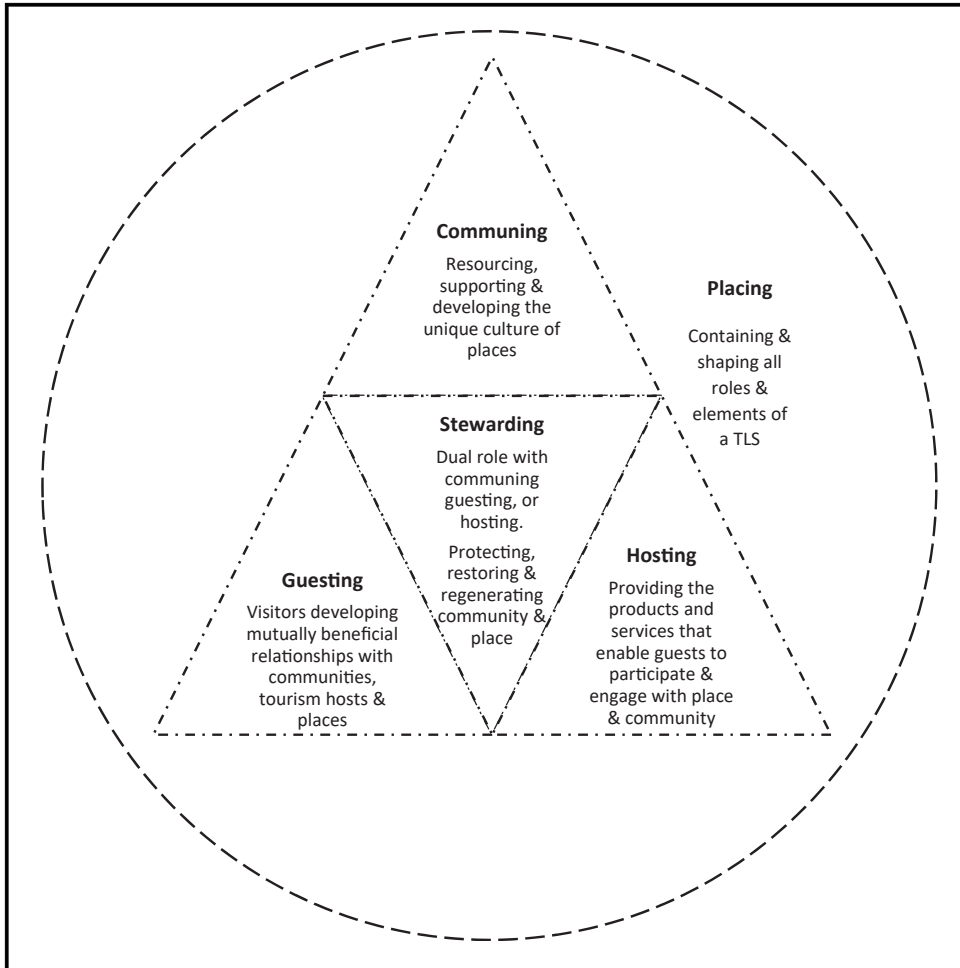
Communing

Resourcing, supporting & developing the unique culture of places

Placing

Containing & shaping all roles & elements of a TLS

Stewarding

Dual role with communing guesting, or hosting.

Protecting, restoring & regenerating community & place

Guesting

Visitors developing mutually beneficial relationships with communities, tourism hosts & places

Hosting

Providing the products and services that enable guests to participate & engage with place & community